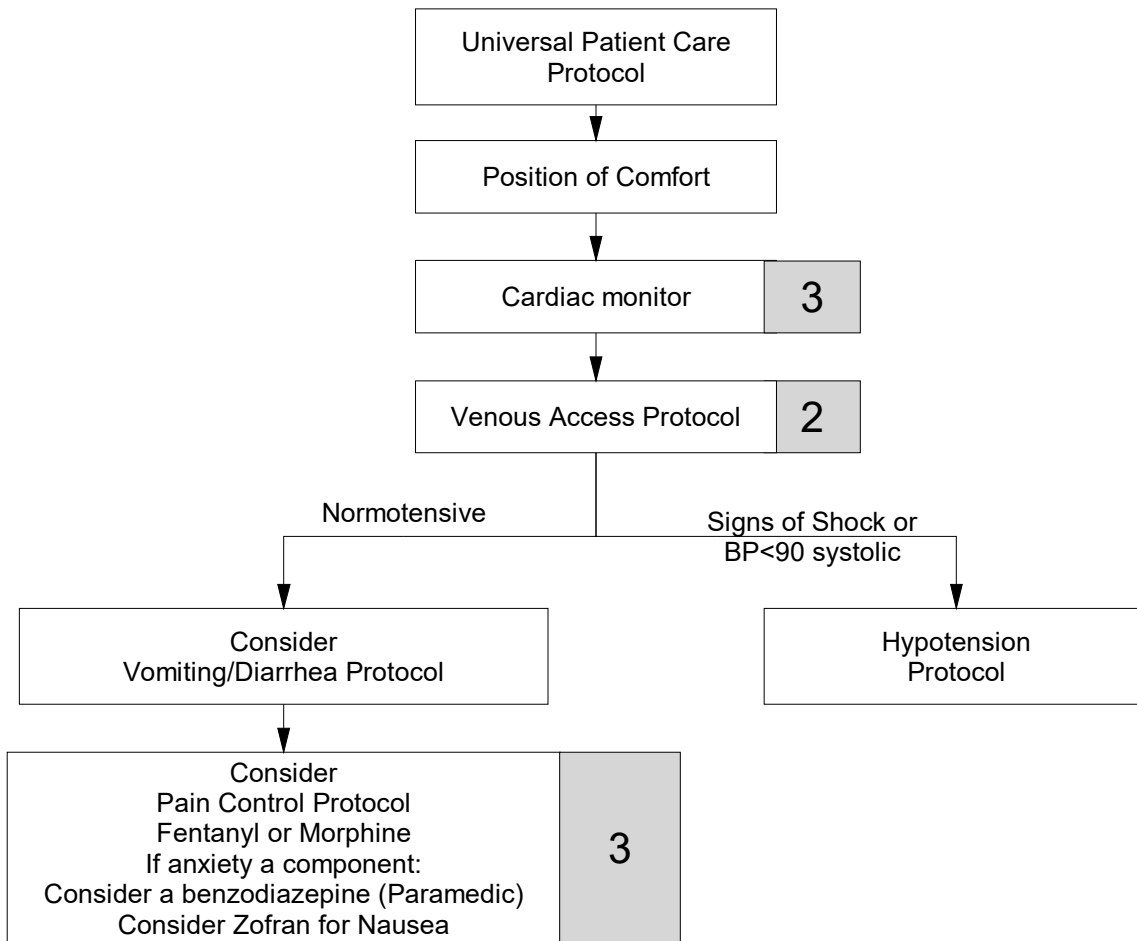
Universal Patient Care Protocol

Position of Comfort

Cardiac monitor

3

Venous Access Protocol

2

Normotensive

Signs of Shock or BP<90 systolic

Consider
Vomiting/Diarrhea Protocol

Hypotension
Protocol

Consider
Pain Control Protocol
Fentanyl or Morphine
If anxiety a component:
Consider a benzodiazepine (Paramedic)
Consider Zofran for Nausea

3